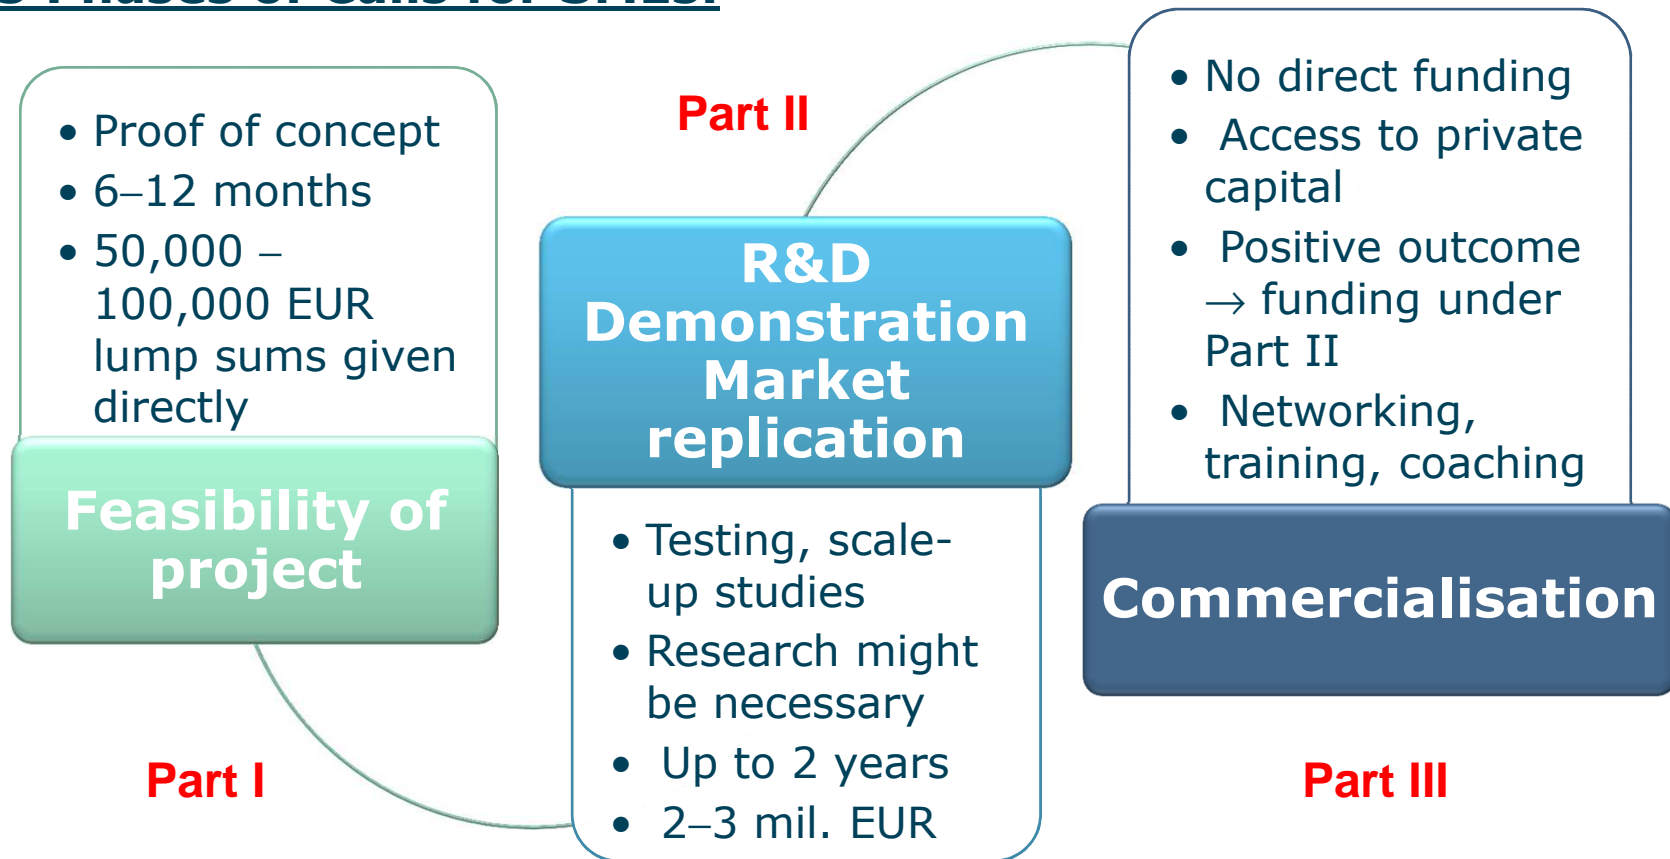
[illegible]

- Proof of concept
- 6–12 months
- 50,000 – 100,000 EUR lump sums given directly

Feasibility of project

Part I

Part II

R&D Demonstration Market replication

- Testing, scale-up studies
- Research might be necessary
- Up to 2 years
- 2–3 mil. EUR

- No direct funding
- Access to private capital
- Positive outcome → funding under Part II
- Networking, training, coaching

Commercialisation

Part III